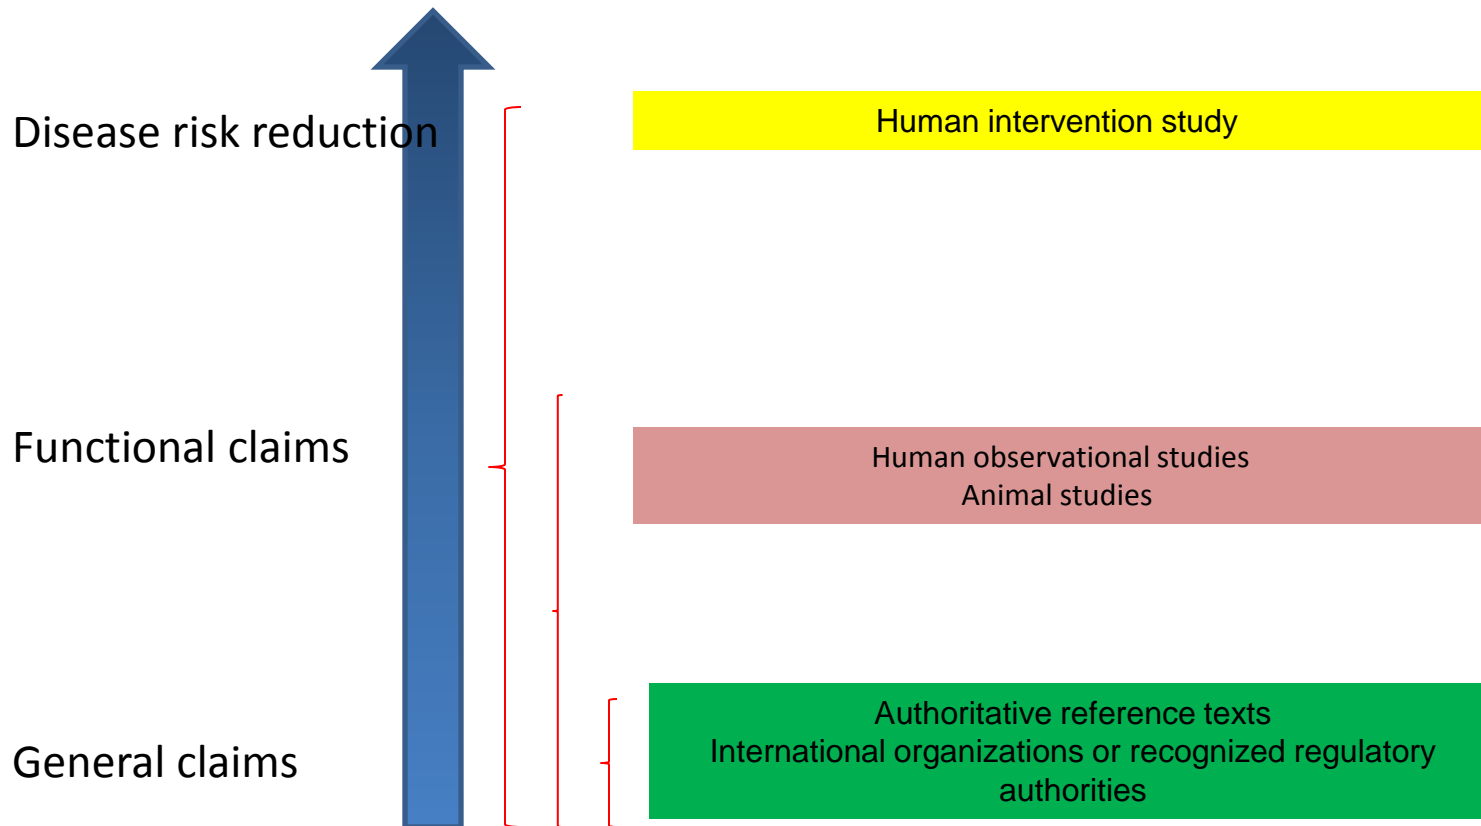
Disease risk reduction

Functional claims

General claims

Human intervention study

Human observational studies
Animal studies

Authoritative reference texts
International organizations or recognized regulatory authorities